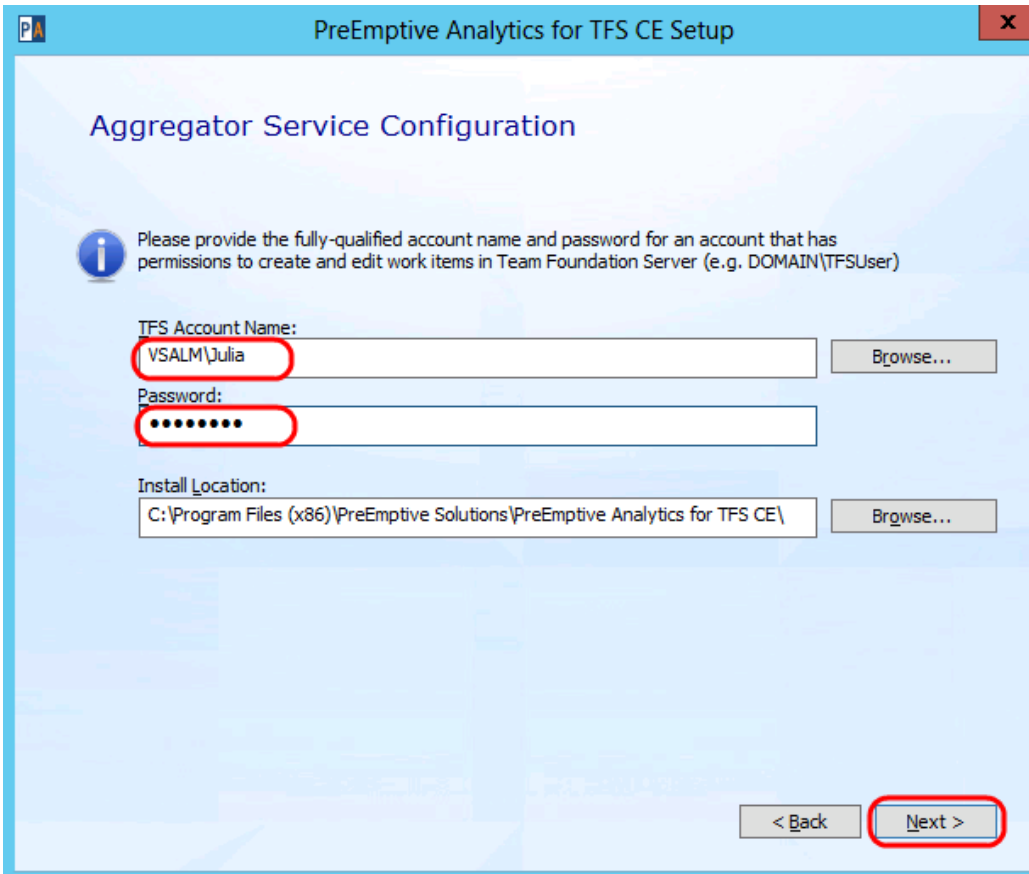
PA PreEmptive Analytics for TFS CE Setup x

Aggregator Service Configuration

Please provide the fully-qualified account name and password for an account that has permissions to create and edit work items in Team Foundation Server (e.g. DOMAIN\TFSUser)

TFS Account Name:
VSALM\Julia
Browse...

Password:
••••••••

Install Location:
C:\Program Files (x86)\PreEmptive Solutions\PreEmptive Analytics for TFS CE\
Browse...

< Back
Next >